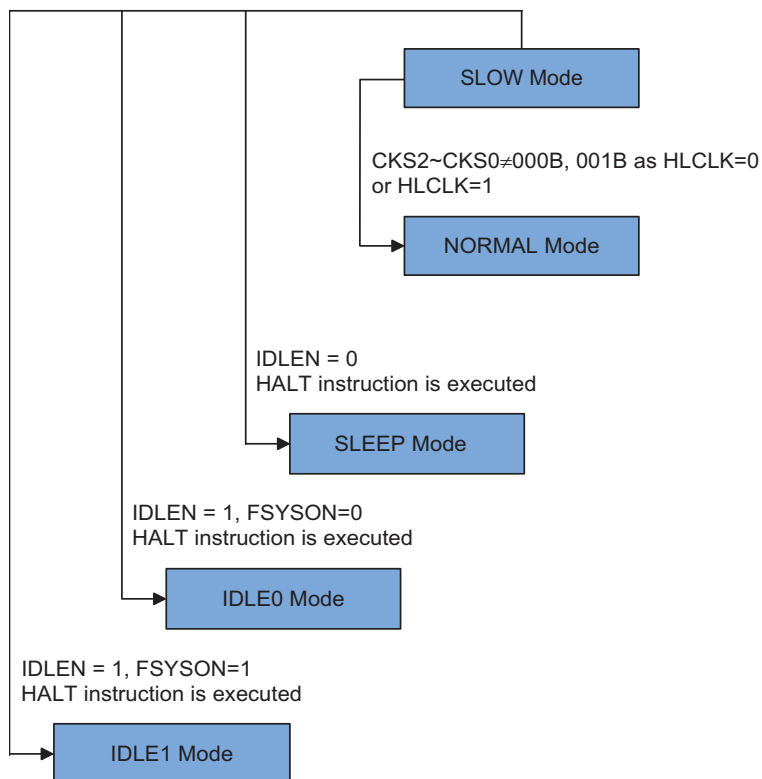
SLOW Mode

CKS2~CKS0$\neq$000B, 001B as HLCLK=0 or HLCLK=1

NORMAL Mode

IDLEN = 0
HALT instruction is executed

SLEEP Mode

IDLEN = 1, FSYSON=0
HALT instruction is executed

IDLE0 Mode

IDLEN = 1, FSYSON=1
HALT instruction is executed

IDLE1 Mode